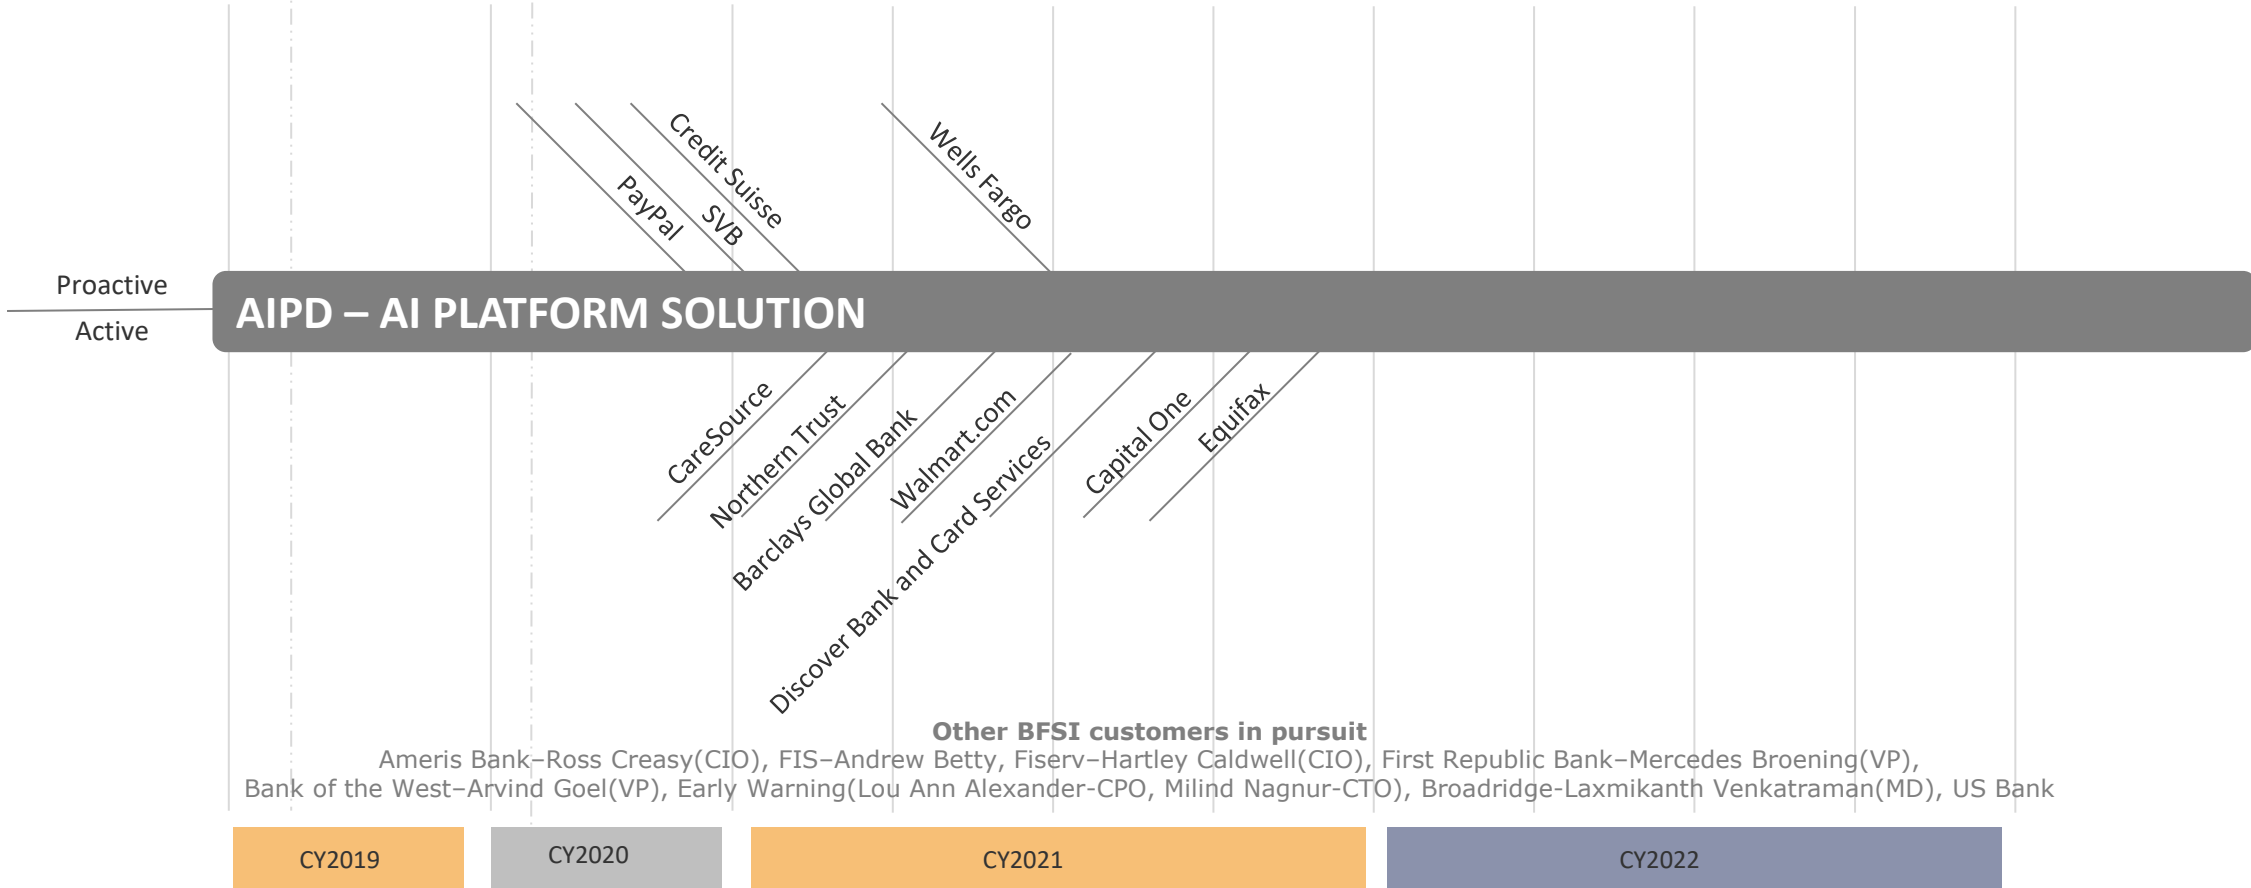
PayPal
SVB
Credit Suisse
Wells Fargo

Proactive
Active

AIPD – AI PLATFORM SOLUTION

CareSource
Northern Trust
Barclays Global Bank
Walmart.com
Discover Bank and Card Services
Capital One
Equifax

Other BFSI customers in pursuit
Ameris Bank–Ross Creasy(CIO), FIS–Andrew Betty, Fiserv–Hartley Caldwell(CIO), First Republic Bank–Mercedes Broening(VP), Bank of the West–Arvind Goel(VP), Early Warning(Lou Ann Alexander-CPO, Milind Nagnur-CTO), Broadridge-Laxmikanth Venkatraman(MD), US Bank

| CY2019 | CY2020 | CY2021 | CY2022 |
|---|---|---|---|